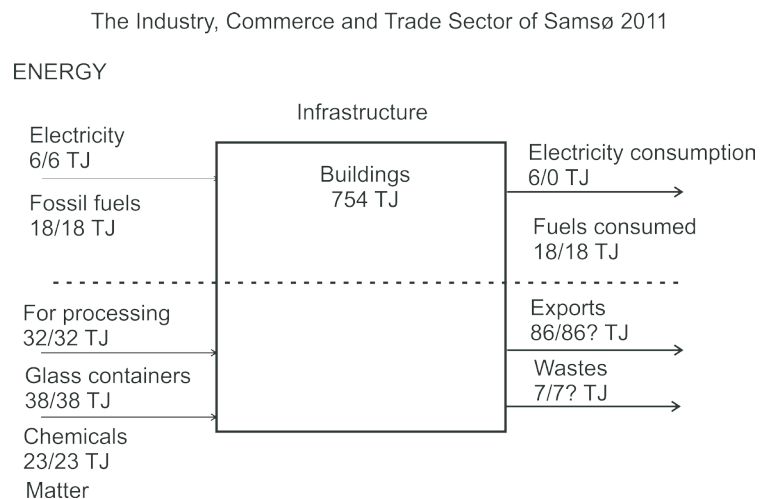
The Industry, Commerce and Trade Sector of Samsø 2011

ENERGY

Infrastructure

Electricity
6/6 TJ

Fossil fuels
18/18 TJ

Buildings
754 TJ

Electricity consumption
6/0 TJ

Fuels consumed
18/18 TJ

For processing
32/32 TJ

Glass containers
38/38 TJ

Chemicals
23/23 TJ

Matter

Exports
86/86? TJ

Wastes
7/7? TJ